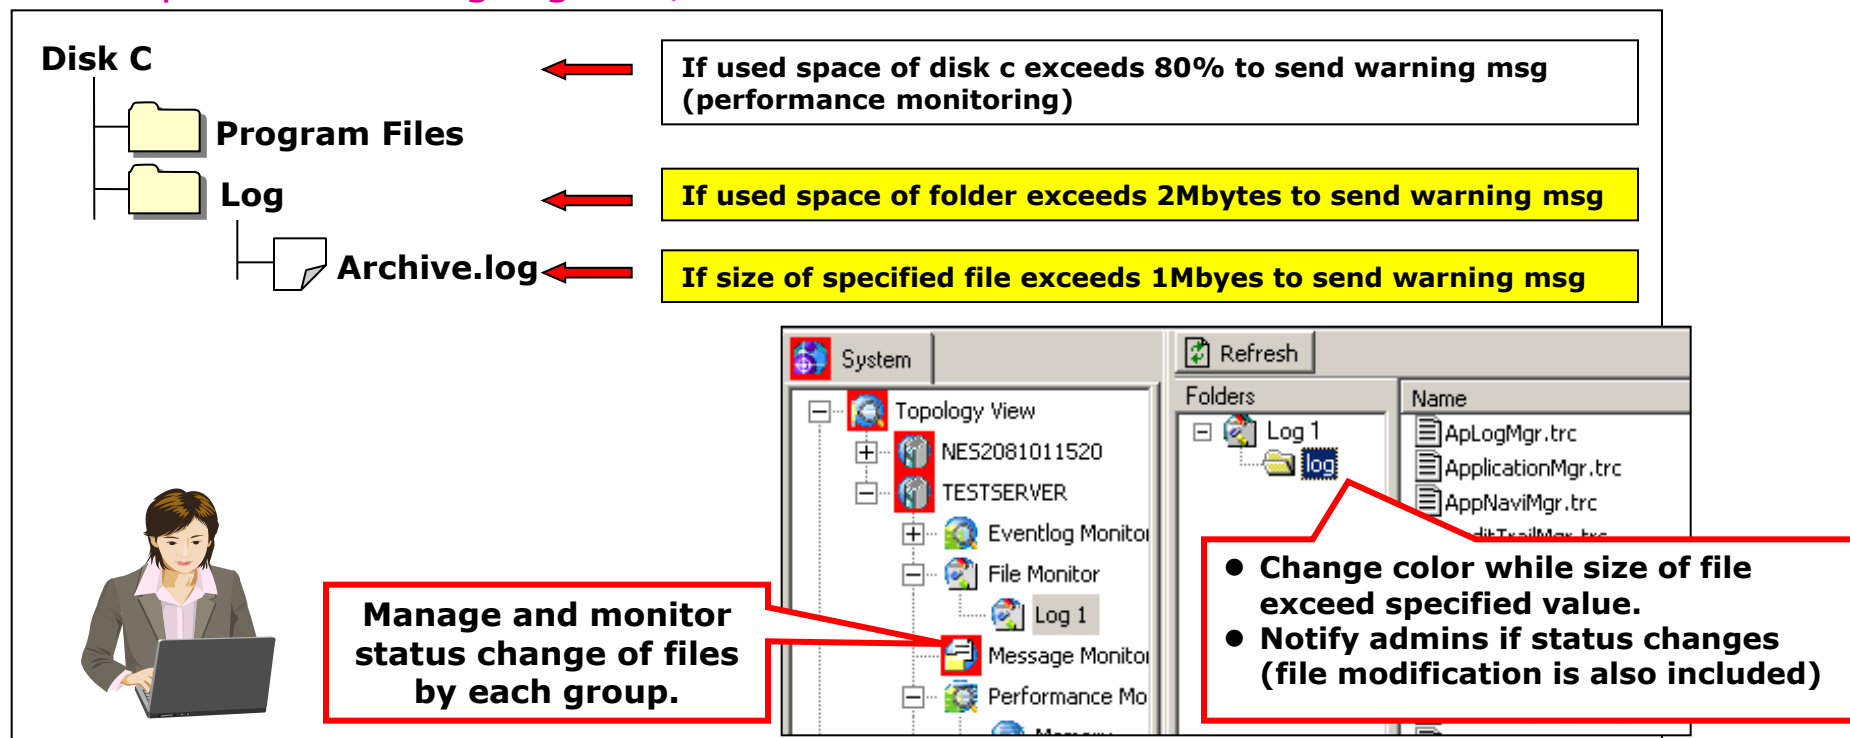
Disk C

Program Files

Log

Archive.log

If used space of disk c exceeds 80% to send warning msg (performance monitoring)

If used space of folder exceeds 2Mbytes to send warning msg

If size of specified file exceeds 1Mbyes to send warning msg

System

Topology View

NES2081011520

TESTSERVER

Eventlog Monitor

File Monitor

Log 1

Message Monitor

Performance Mo

Refresh

Folders

Log 1

log

Name

ApLogMgr.trc

ApplicationMgr.trc

AppNaviMgr.trc

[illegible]

Manage and monitor status change of files by each group.

● Change color while size of file exceed specified value.
● Notify admins if status changes (file modification is also included)